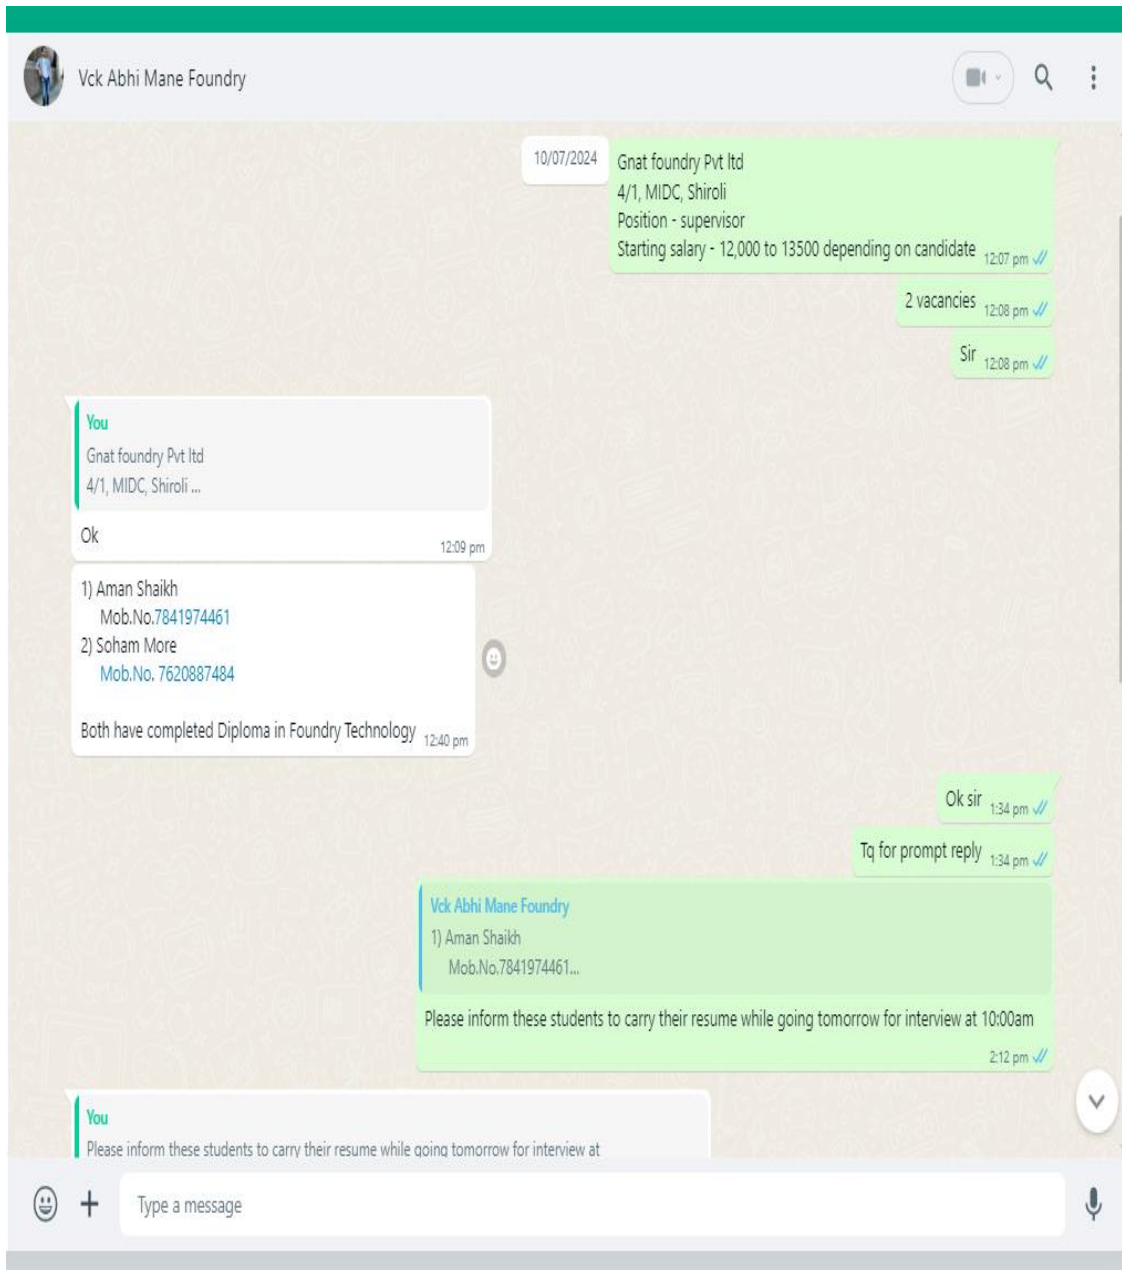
Vck Abhi Mane Foundry

10/07/2024

Gnat foundry Pvt ltd
4/1, MIDC, Shiroli
Position - supervisor
Starting salary - 12,000 to 13500 depending on candidate 12:07 pm

2 vacancies 12:08 pm

Sir 12:08 pm

You
Gnat foundry Pvt ltd
4/1, MIDC, Shiroli ...

Ok 12:09 pm

1) Aman Shaikh
Mob.No.7841974461
2) Soham More
Mob.No. 7620887484

Both have completed Diploma in Foundry Technology 12:40 pm

Ok sir 1:34 pm

Tq for prompt reply 1:34 pm

Vck Abhi Mane Foundry
1) Aman Shaikh
Mob.No.7841974461...

Please inform these students to carry their resume while going tomorrow for interview at 10:00am
2:12 pm

You
Please inform these students to carry their resume while going tomorrow for interview at

Type a message